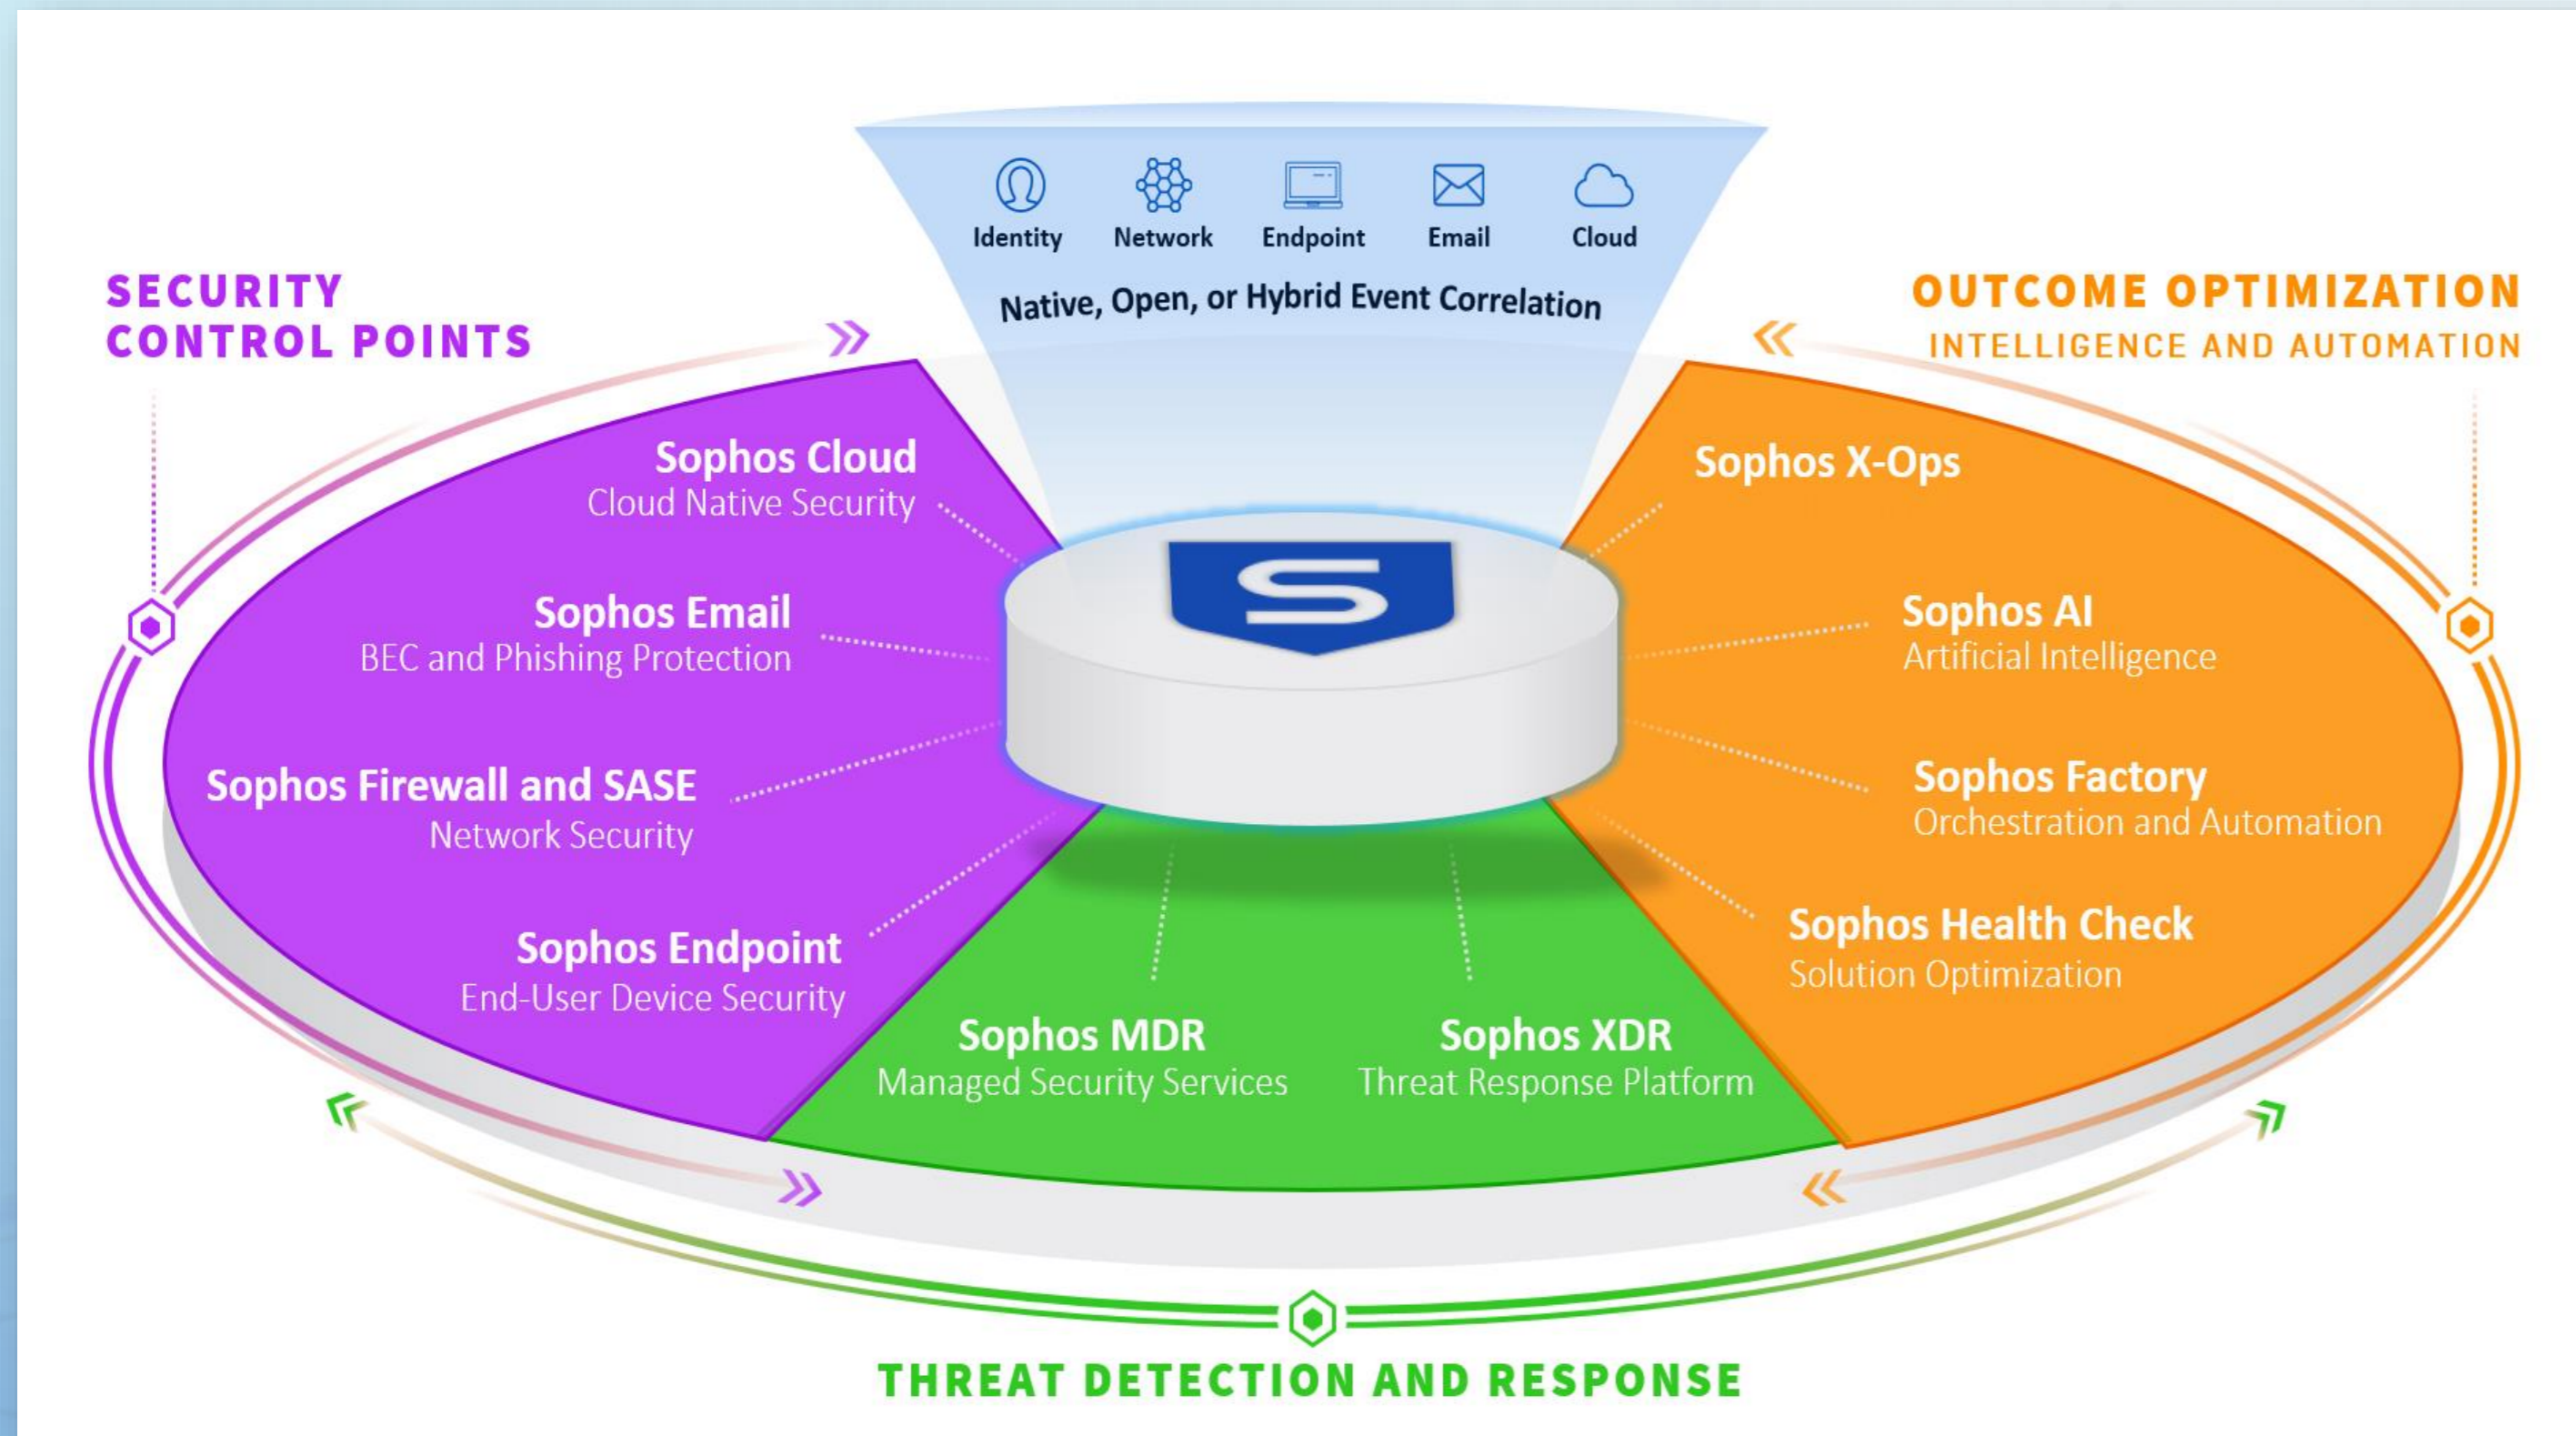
Identity
Network
Endpoint
Email
Cloud

Native, Open, or Hybrid Event Correlation

SECURITY
CONTROL POINTS

OUTCOME OPTIMIZATION
INTELLIGENCE AND AUTOMATION

Sophos Cloud
Cloud Native Security

Sophos Email
BEC and Phishing Protection

Sophos Firewall and SASE
Network Security

Sophos Endpoint
End-User Device Security

Sophos X-Ops

Sophos AI
Artificial Intelligence

Sophos Factory
Orchestration and Automation

Sophos Health Check
Solution Optimization

Sophos MDR
Managed Security Services

Sophos XDR
Threat Response Platform

THREAT DETECTION AND RESPONSE